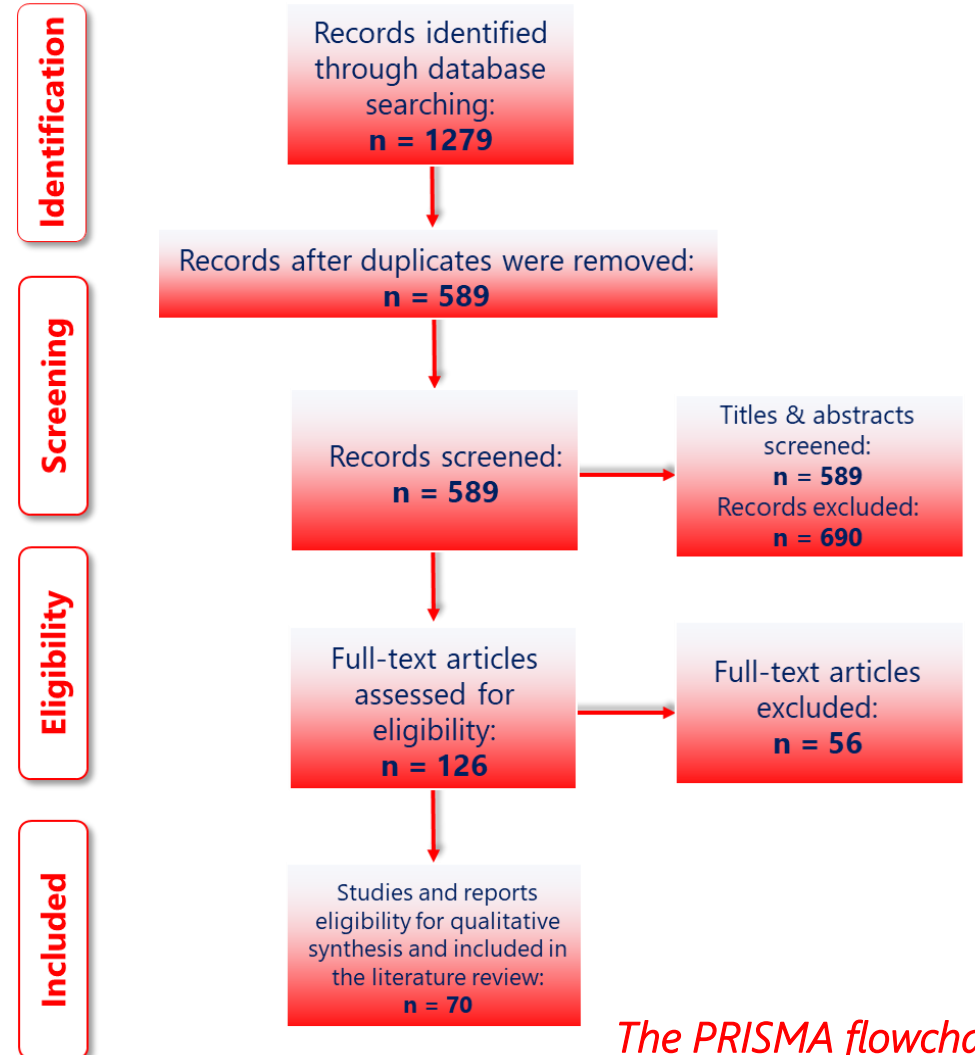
Identification

Records identified through database searching:
n = 1279

Records after duplicates were removed:
n = 589

Screening

Records screened:
n = 589

Titles & abstracts screened:
n = 589
Records excluded:
n = 690

Eligibility

Full-text articles assessed for eligibility:
n = 126

Full-text articles excluded:
n = 56

Included

Studies and reports eligibility for qualitative synthesis and included in the literature review:
n = 70

The PRISMA flowcha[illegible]